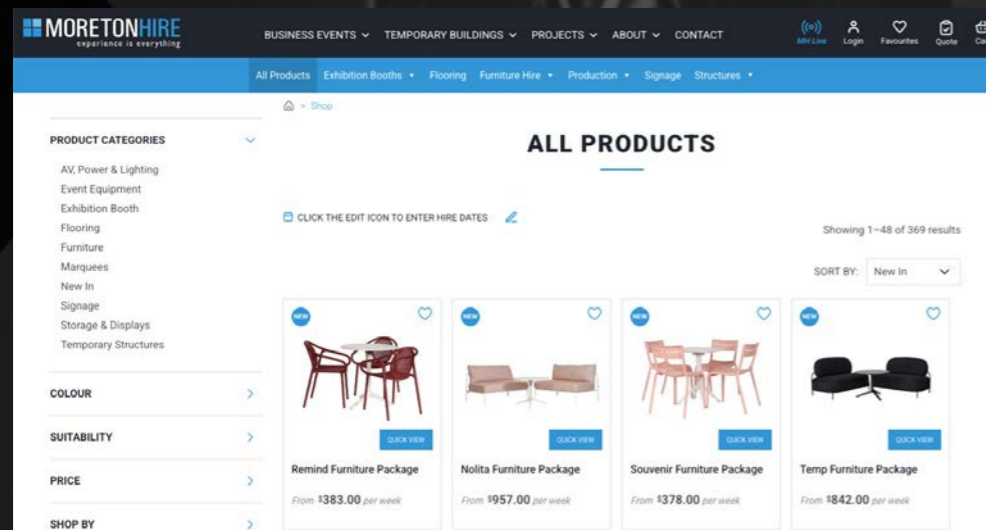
MORETONHIRE
experience is everything

BUSINESS EVENTS TEMPORARY BUILDINGS PROJECTS ABOUT CONTACT

MH Live Login Favourites Quote Ca

All Products Exhibition Booths • Flooring Furniture Hire • Production • Signage Structures •

> Shop

PRODUCT CATEGORIES

AV, Power & Lighting
Event Equipment
Exhibition Booth
Flooring
Furniture
Marquees
New In
Signage
Storage & Displays
Temporary Structures

COLOUR

SUITABILITY

PRICE

SHOP BY

ALL PRODUCTS

CLICK THE EDIT ICON TO ENTER HIRE DATES

Showing 1–48 of 369 results

SORT BY: New In

NEW
QUICK VIEW
Remind Furniture Package
From $383.00 per week

NEW
QUICK VIEW
Nolita Furniture Package
From $957.00 per week

NEW
QUICK VIEW
Souvenir Furniture Package
From $378.00 per week

NEW
QUICK VIEW
Temp Furniture Package
From $842.00 per week